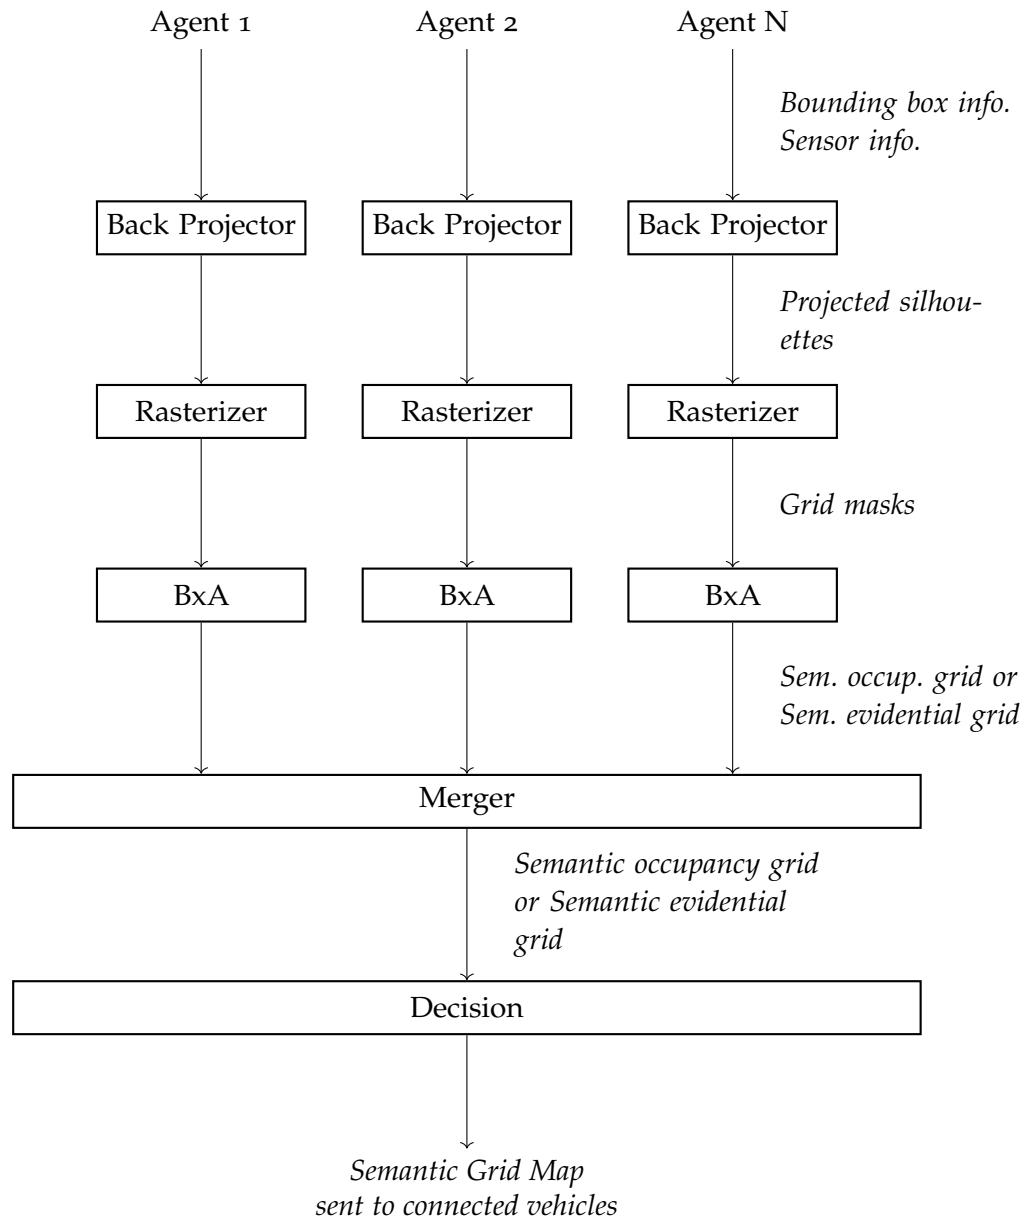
Agent 1
Agent 2
Agent N

Bounding box info.
Sensor info.

Back Projector
Back Projector
Back Projector

Projected silhouettes

Rasterizer
Rasterizer
Rasterizer

Grid masks

BxA
BxA
BxA

Sem. occup. grid or
Sem. evidential grid

Merger

Semantic occupancy grid or Semantic evidential grid

Decision

Semantic Grid Map
sent to connected vehicles